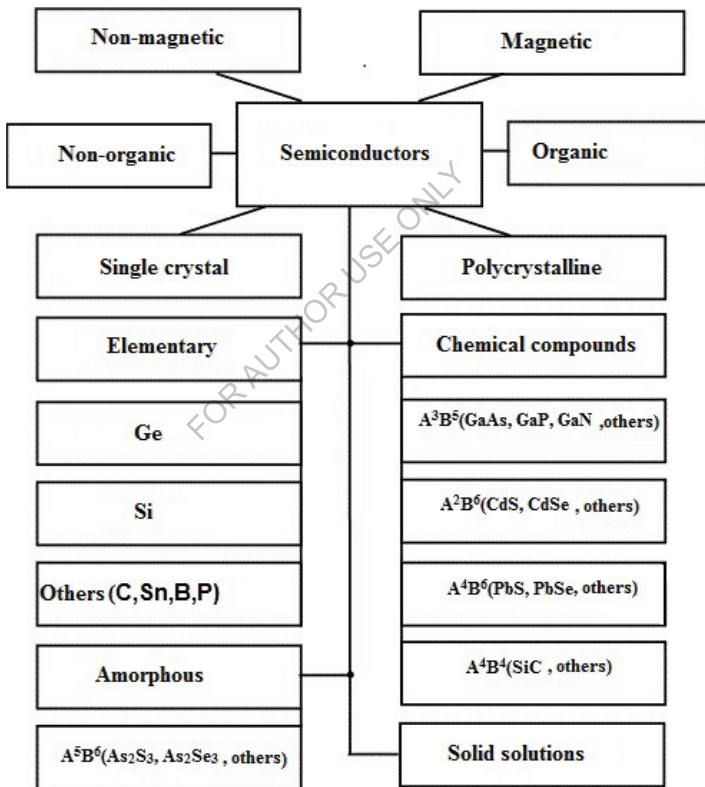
Non-magnetic

Magnetic

Non-organic

Semiconductors

Organic

FOR AUTHOR USE ONLY

Single crystal

Polycrystalline

Elementary

Chemical compounds

Ge

$A^3B^5$(GaAs, GaP, GaN ,others)

Si

$A^2B^6$(CdS, CdSe , others)

Others (C,Sn,B,P)

$A^4B^6$(PbS, PbSe, others)

Amorphous

$A^4B^4$(SiC , others)

$A^5B^6$($As_2S_3$, $As_2Se_3$ , others)

Solid solutions